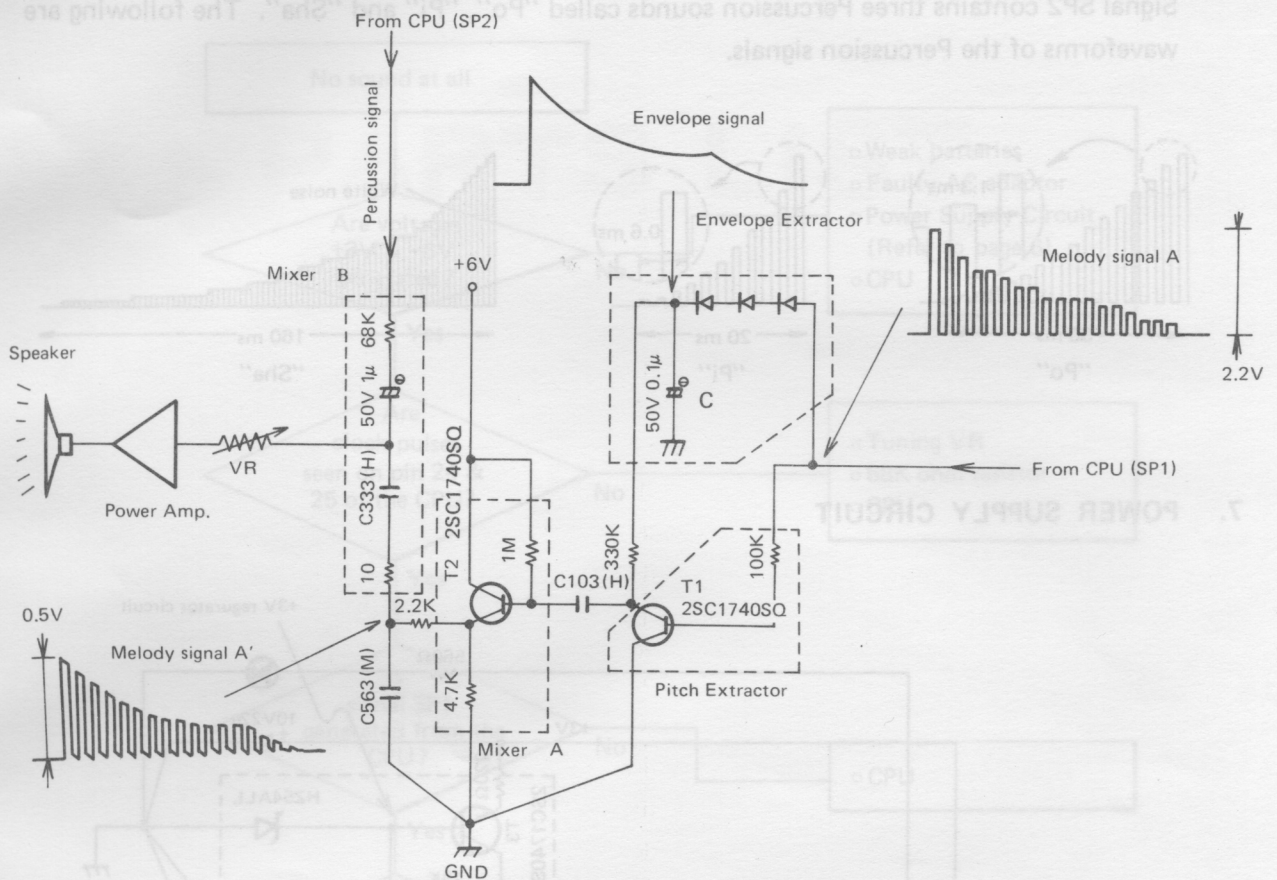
Signal SP2 contains three Percussion sounds called "Po", "Pi" and "She". The following are waveforms of the Percussion signals.

From CPU (SP2)

Percussion signal

Envelope signal

Envelope Extractor

Mixer B

+6V

Melody signal A

2.2V

Speaker

68K

50V 1μ

50V 0.1μ

C

VR

Power Amp.

C333 (H)

2SC1740SQ

T2

From CPU (SP1)

7. POWER SUPPLY CIRCUIT

1M

330K

100K

10

C103 (H)

T1

2SC1740SQ

0.5V

2.2K

Melody signal A'

C563 (M)

4.7K

Pitch Extractor

Mixer A

GND